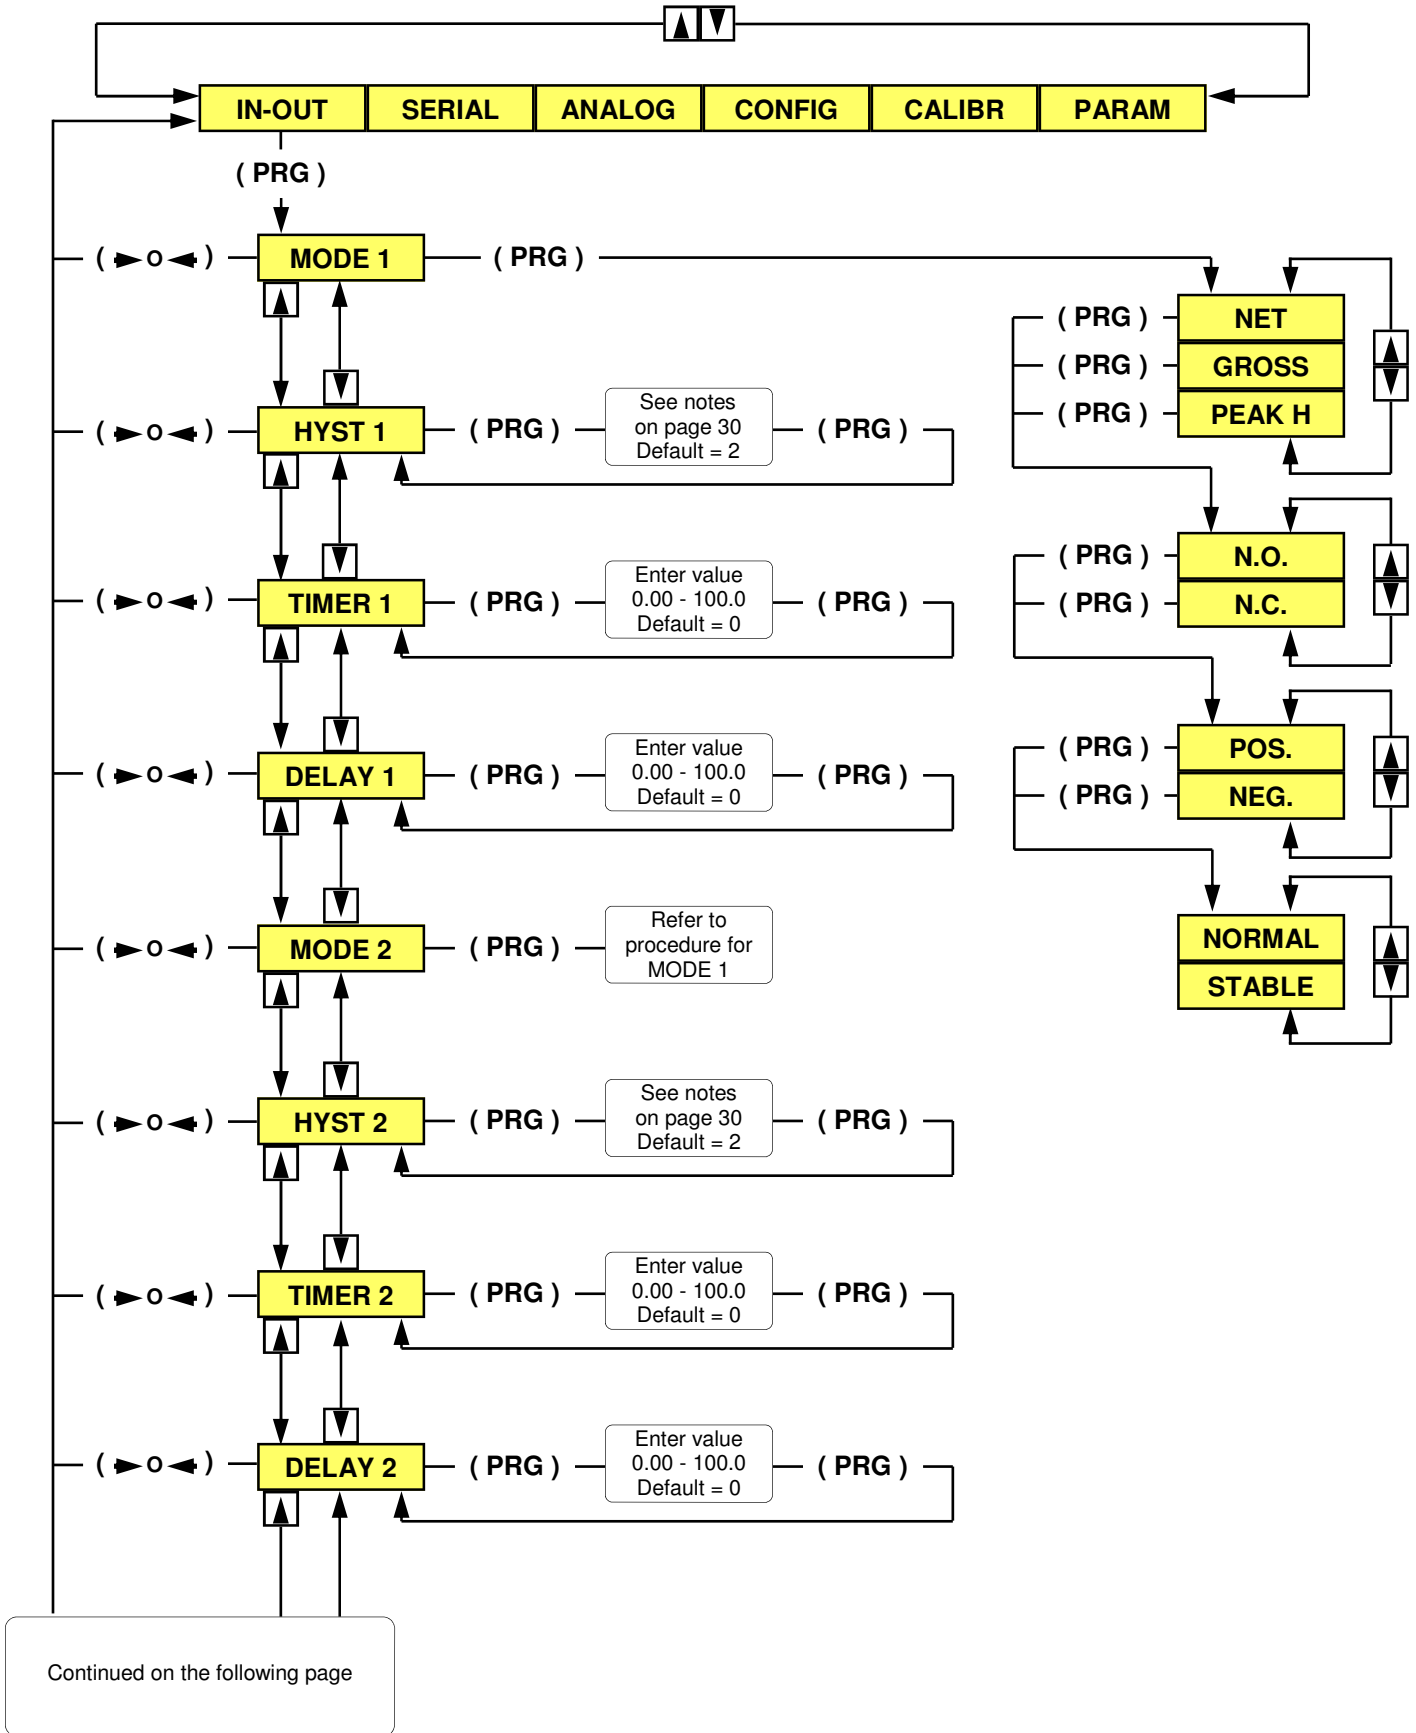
IN-OUT SERIAL ANALOG CONFIG CALIBR PARAM

( PRG )

( ►o◄ ) MODE 1 ( PRG )

( PRG ) NET
( PRG ) GROSS
( PRG ) PEAK H

( ►o◄ ) HYST 1 ( PRG ) See notes on page 30 Default = 2 ( PRG )

( PRG ) N.O.
( PRG ) N.C.

( ►o◄ ) TIMER 1 ( PRG ) Enter value 0.00 - 100.0 Default = 0 ( PRG )

( PRG ) POS.
( PRG ) NEG.

( ►o◄ ) DELAY 1 ( PRG ) Enter value 0.00 - 100.0 Default = 0 ( PRG )

NORMAL
STABLE

( ►o◄ ) MODE 2 ( PRG ) Refer to procedure for MODE 1

( ►o◄ ) HYST 2 ( PRG ) See notes on page 30 Default = 2 ( PRG )

( ►o◄ ) TIMER 2 ( PRG ) Enter value 0.00 - 100.0 Default = 0 ( PRG )

( ►o◄ ) DELAY 2 ( PRG ) Enter value 0.00 - 100.0 Default = 0 ( PRG )

Continued on the following page